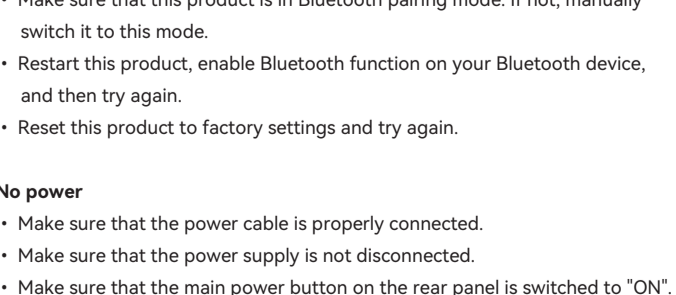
• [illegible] sure that this product is in Bluetooth pairing mode. If not, manually switch it to this mode.
• Restart this product, enable Bluetooth function on your Bluetooth device, and then try again.
• Reset this product to factory settings and try again.

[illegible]o power
• Make sure that the power cable is properly connected.
• Make sure that the power supply is not disconnected.
• Make sure that the main power button on the rear panel is switched to "ON".